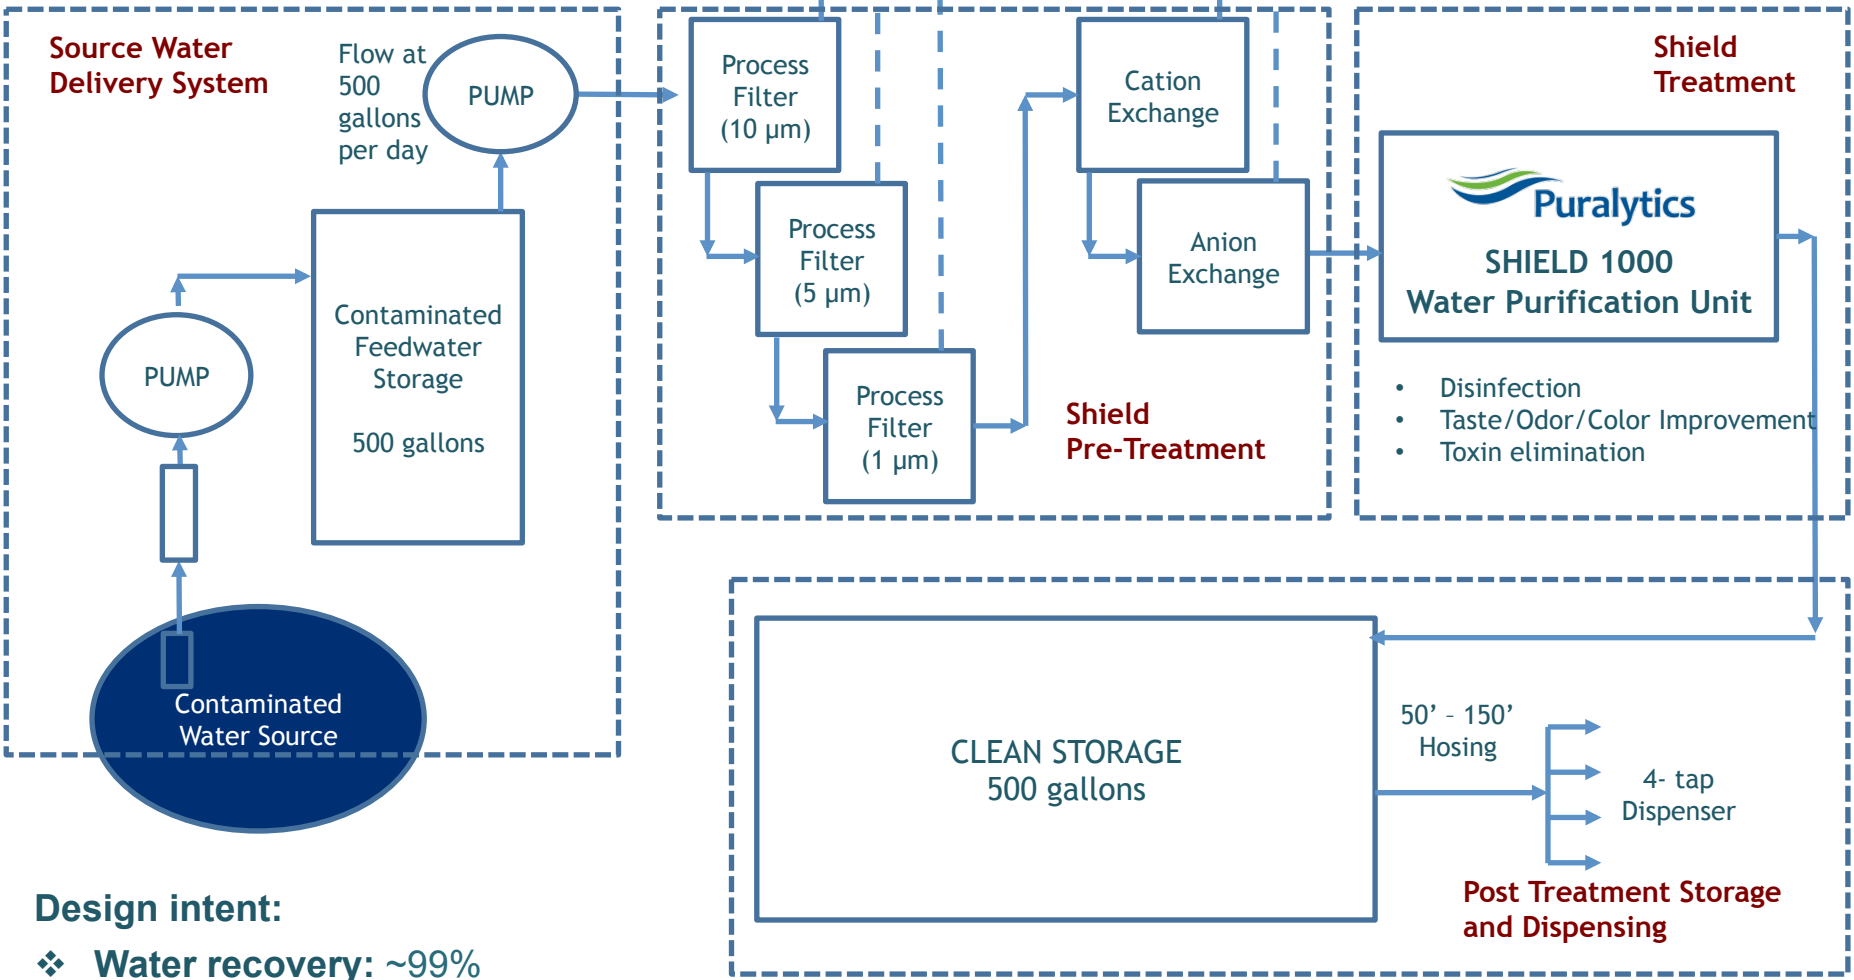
Source Water Delivery System

Flow at 500 gallons per day

PUMP

Contaminated Feedwater Storage

500 gallons

PUMP

Contaminated Water Source

Process Filter (10 μm)

Process Filter (5 μm)

Process Filter (1 μm)

Cation Exchange

Anion Exchange

Shield Pre-Treatment

Shield Treatment

Puralytics

SHIELD 1000 Water Purification Unit

• Disinfection
• Taste/Odor/Color Improvement
• Toxin elimination

CLEAN STORAGE
500 gallons

50’ – 150’ Hosing

4- tap Dispenser

Post Treatment Storage and Dispensing

Design intent:

❖ Water recovery: ~99%